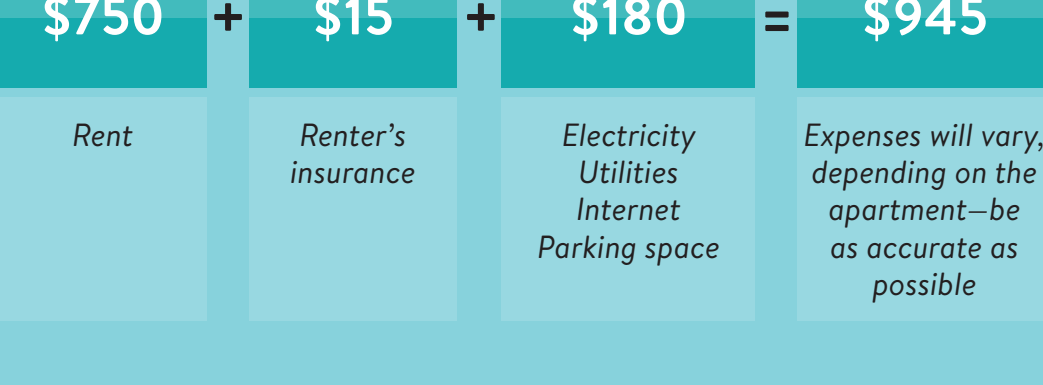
| \$750 | + | \$15 | + | \$180 | = | \$945 |
|---|---|---|---|---|---|---|
| Rent | | Renter’s insurance | | Electricity Utilities Internet Parking space | | Expenses will vary, depending on the apartment—be as accurate as possible |